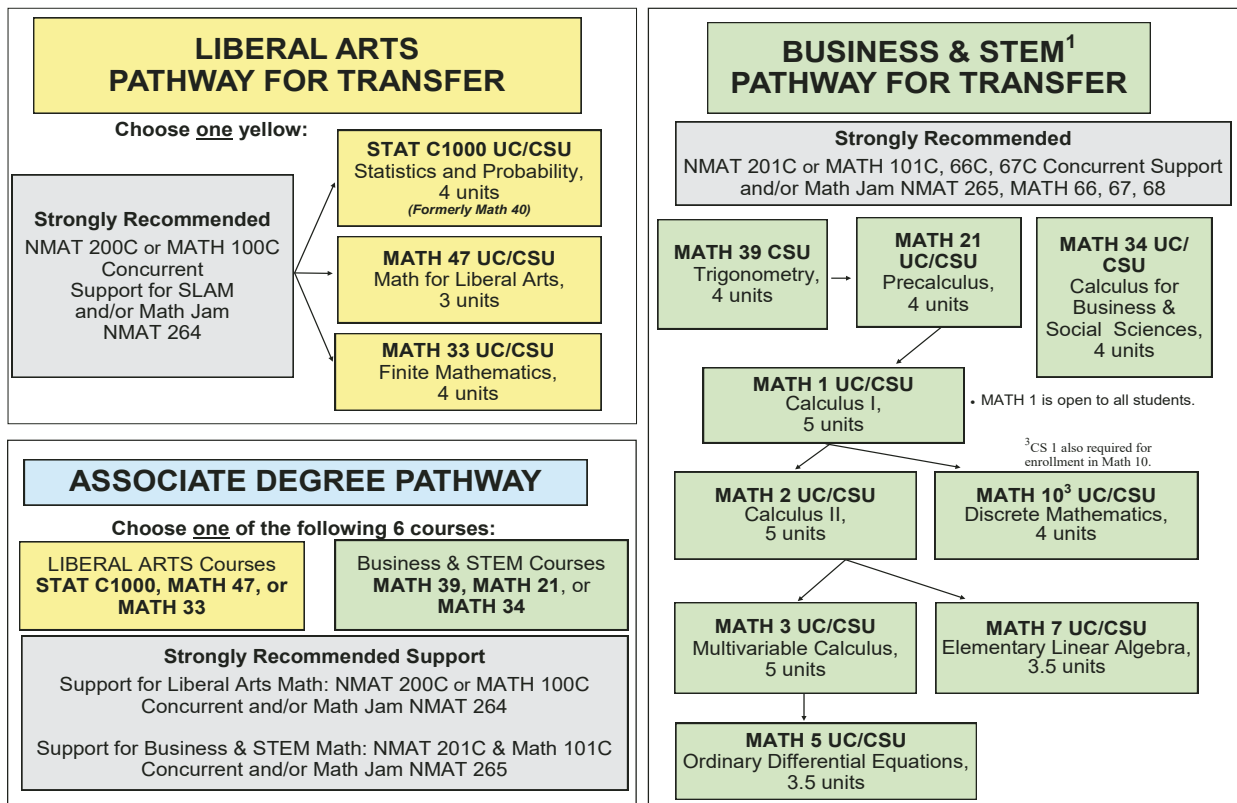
LIBERAL ARTS
PATHWAY FOR TRANSFER

Choose one yellow:

Strongly Recommended
NMAT 200C or MATH 100C Concurrent Support for SLAM and/or Math Jam NMAT 264

STAT C1000 UC/CSU
Statistics and Probability, 4 units
(Formerly Math 40)

MATH 47 UC/CSU
Math for Liberal Arts, 3 units

MATH 33 UC/CSU
Finite Mathematics, 4 units

ASSOCIATE DEGREE PATHWAY

Choose one of the following 6 courses:

LIBERAL ARTS Courses
STAT C1000, MATH 47, or MATH 33

Business & STEM Courses
MATH 39, MATH 21, or MATH 34

Strongly Recommended Support
Support for Liberal Arts Math: NMAT 200C or MATH 100C Concurrent and/or Math Jam NMAT 264

Support for Business & STEM Math: NMAT 201C & Math 101C Concurrent and/or Math Jam NMAT 265

BUSINESS & STEM$^1$
PATHWAY FOR TRANSFER

Strongly Recommended
NMAT 201C or MATH 101C, 66C, 67C Concurrent Support and/or Math Jam NMAT 265, MATH 66, 67, 68

MATH 39 CSU
Trigonometry, 4 units

MATH 21 UC/CSU
Precalculus, 4 units

MATH 34 UC/CSU
Calculus for Business & Social Sciences, 4 units

MATH 1 UC/CSU
Calculus I, 5 units

• MATH 1 is open to all students.

$^3$CS 1 also required for enrollment in Math 10.

MATH 2 UC/CSU
Calculus II, 5 units

MATH 10$^3$ UC/CSU
Discrete Mathematics, 4 units

MATH 3 UC/CSU
Multivariable Calculus, 5 units

MATH 7 UC/CSU
Elementary Linear Algebra, 3.5 units

MATH 5 UC/CSU
Ordinary Differential Equations, 3.5 units